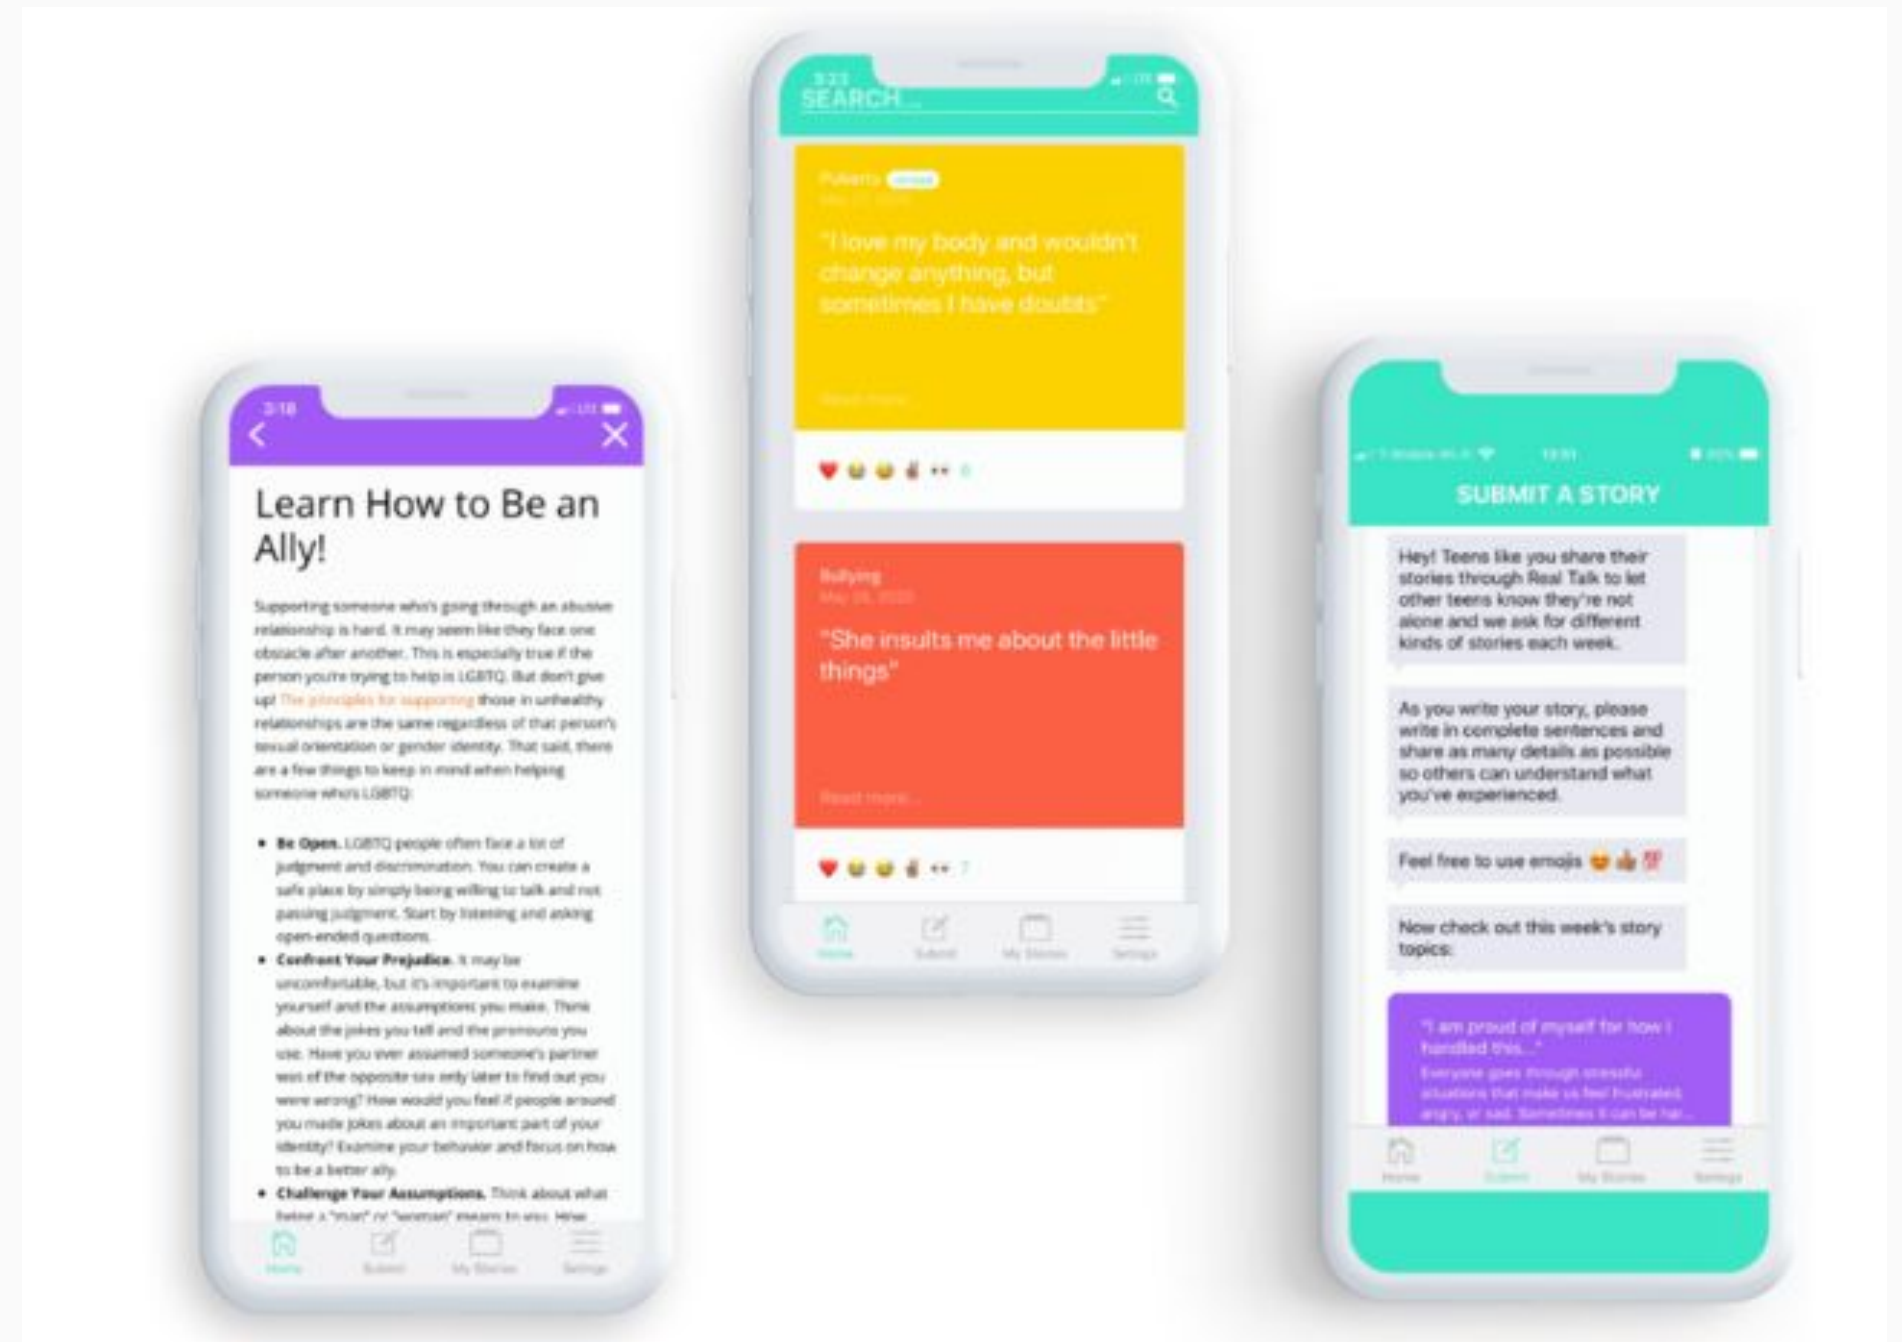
3:18

Learn How to Be an Ally!

Supporting someone who's going through an abusive relationship is hard. It may seem like they face one obstacle after another. This is especially true if the person you're trying to help is LGBTQ. But don't give up! The principles for supporting those in unhealthy relationships are the same regardless of that person's sexual orientation or gender identity. That said, there are a few things to keep in mind when helping someone who's LGBTQ:

- **Be Open.** LGBTQ people often face a lot of judgment and discrimination. You can create a safe place by simply being willing to talk and not passing judgment. Start by listening and asking open-ended questions.
- **Confront Your Prejudice.** It may be uncomfortable, but it's important to examine yourself and the assumptions you make. Think about the jokes you tell and the pronouns you use. Have you ever assumed someone's partner was of the opposite sex only later to find out you were wrong? How would you feel if people around you made jokes about an important part of your identity? Examine your behavior and focus on how to be a better ally.
- **Challenge Your Assumptions.** Think about what being a "man" or "woman" means to you. How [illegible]

Home Submit My Stories Settings

3:23
SEARCH...

Puberty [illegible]
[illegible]
"I love my body and wouldn't change anything, but sometimes I have doubts"
Read more...

Bullying
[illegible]
"She insults me about the little things"
Read more...

Home Submit My Stories Settings

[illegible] 13:51 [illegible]
SUBMIT A STORY

Hey! Teens like you share their stories through Real Talk to let other teens know they're not alone and we ask for different kinds of stories each week.

As you write your story, please write in complete sentences and share as many details as possible so others can understand what you've experienced.

Feel free to use emojis

Now check out this week's story topics:

"I am proud of myself for how I handled this..."
Everyone goes through stressful situations that make us feel frustrated, angry, or sad. Sometimes it can be har...

Home Submit My Stories Settings